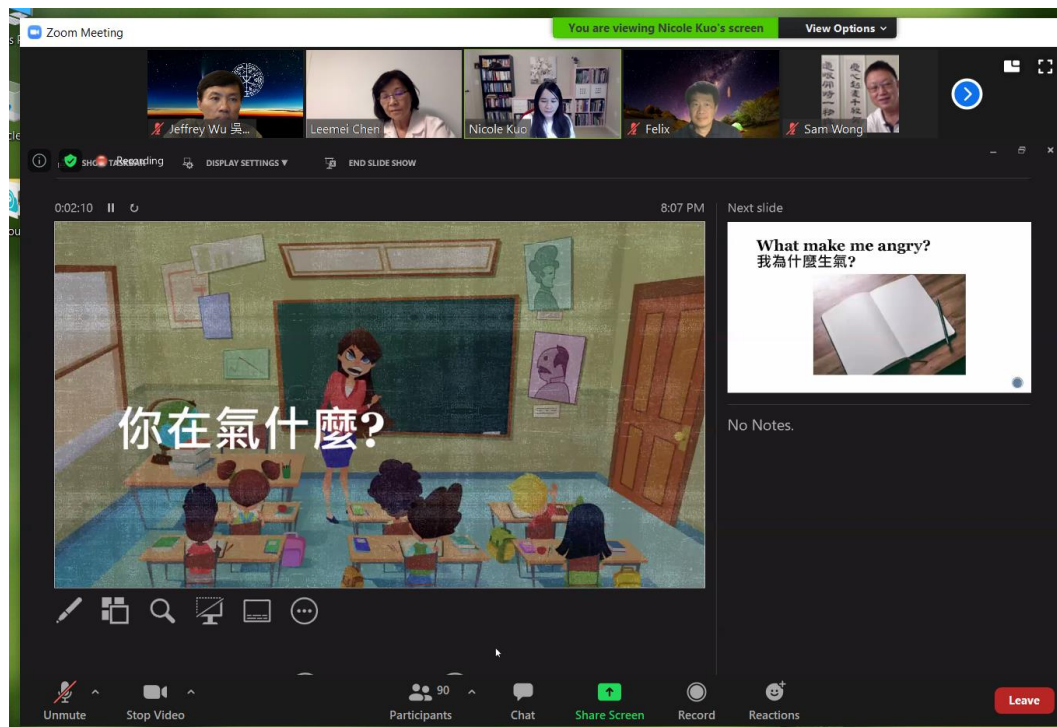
Zoom Meeting

You are viewing Nicole Kuo's screen

View Options

Jeffrey Wu 吳...

Leemei Chen

Nicole Kuo

Felix

Sam Wong

SHOW TASKBAR Recording

DISPLAY SETTINGS

END SLIDE SHOW

0:02:10

8:07 PM

Next slide

What make me angry?
我為什麼生氣?

你在氣什麼?

No Notes.

Unmute

Stop Video

90

Participants

Chat

Share Screen

Record

Reactions

Leave